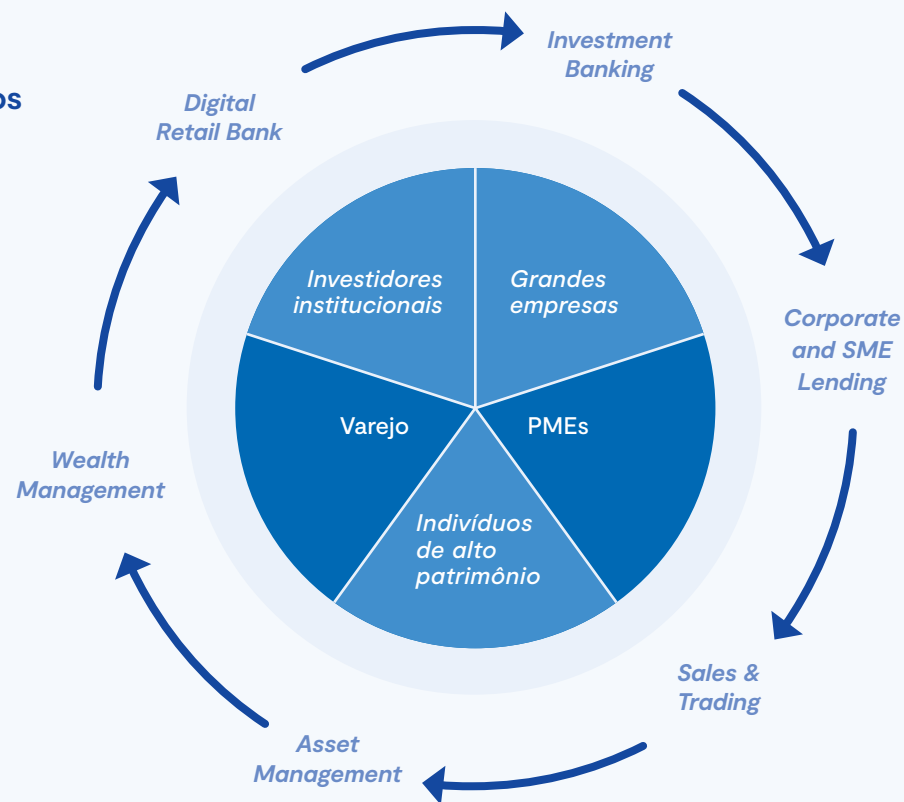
os

Digital Retail Bank

Investment Banking

Corporate and SME Lending

Sales & Trading

Asset Management

Wealth Management

Investidores institucionais

Grandes empresas

Varejo

PMEs

Indivíduos de alto patrimônio